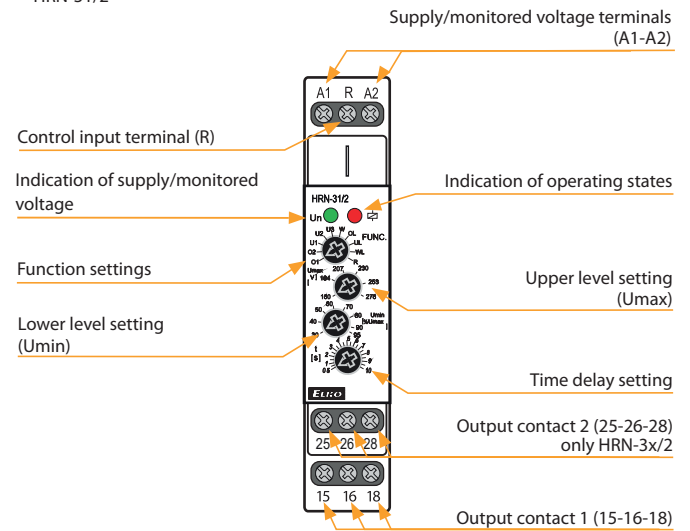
HRN-31/2

Supply/monitored voltage terminals (A1-A2)

A1 R A2

Control input terminal (R)

Indication of supply/monitored voltage

Indication of operating states

HRN-31/2

Un

Function settings

U3 W U2 OL U1 UL O2 WL O1 R FUNC.

Umax [V] 184 207 230 253 160 276

Upper level setting (Umax)

Lower level setting (Umin)

50 60 70 40 80 30 90 Umin [%Umax]

Time delay setting

1 [s] 3 4 5 6 7 8 9 10 0.5 2

ELKO

Output contact 2 (25-26-28) only HRN-3x/2

25 26 28

15 16 18

Output contact 1 (15-16-18)